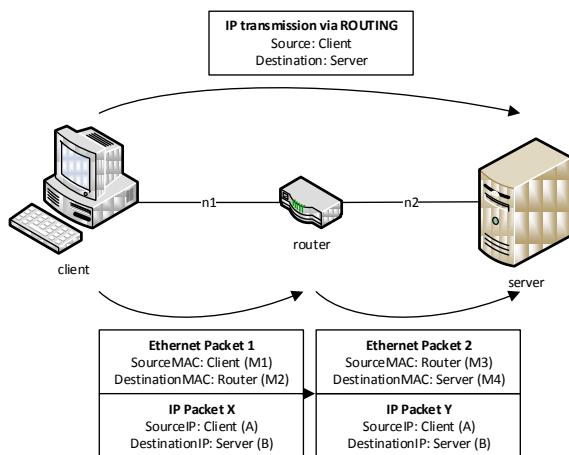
IP transmission via ROUTING
Source: Client
Destination: Server

n1

n2

client

router

server

Ethernet Packet 1
SourceMAC: Client (M1)
DestinationMAC: Router (M2)

IP Packet X
SourceIP: Client (A)
DestinationIP: Server (B)

Ethernet Packet 2
SourceMAC: Router (M3)
DestinationMAC: Server (M4)

IP Packet Y
SourceIP: Client (A)
DestinationIP: Server (B)